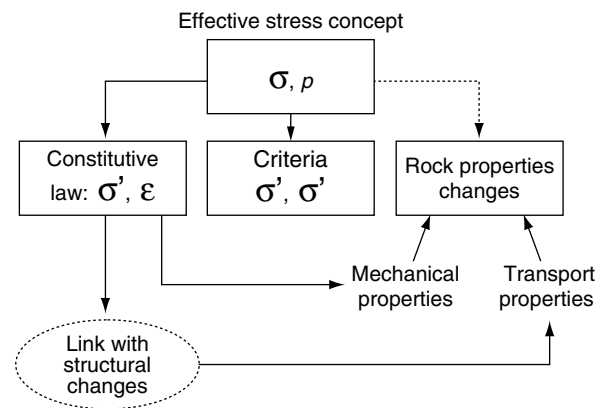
Effective stress concept

$\sigma$, $p$

Constitutive law: $\sigma'$, $\varepsilon$

Criteria $\sigma'$, $\sigma'$

Rock properties changes

Mechanical properties

Transport properties

Link with structural changes